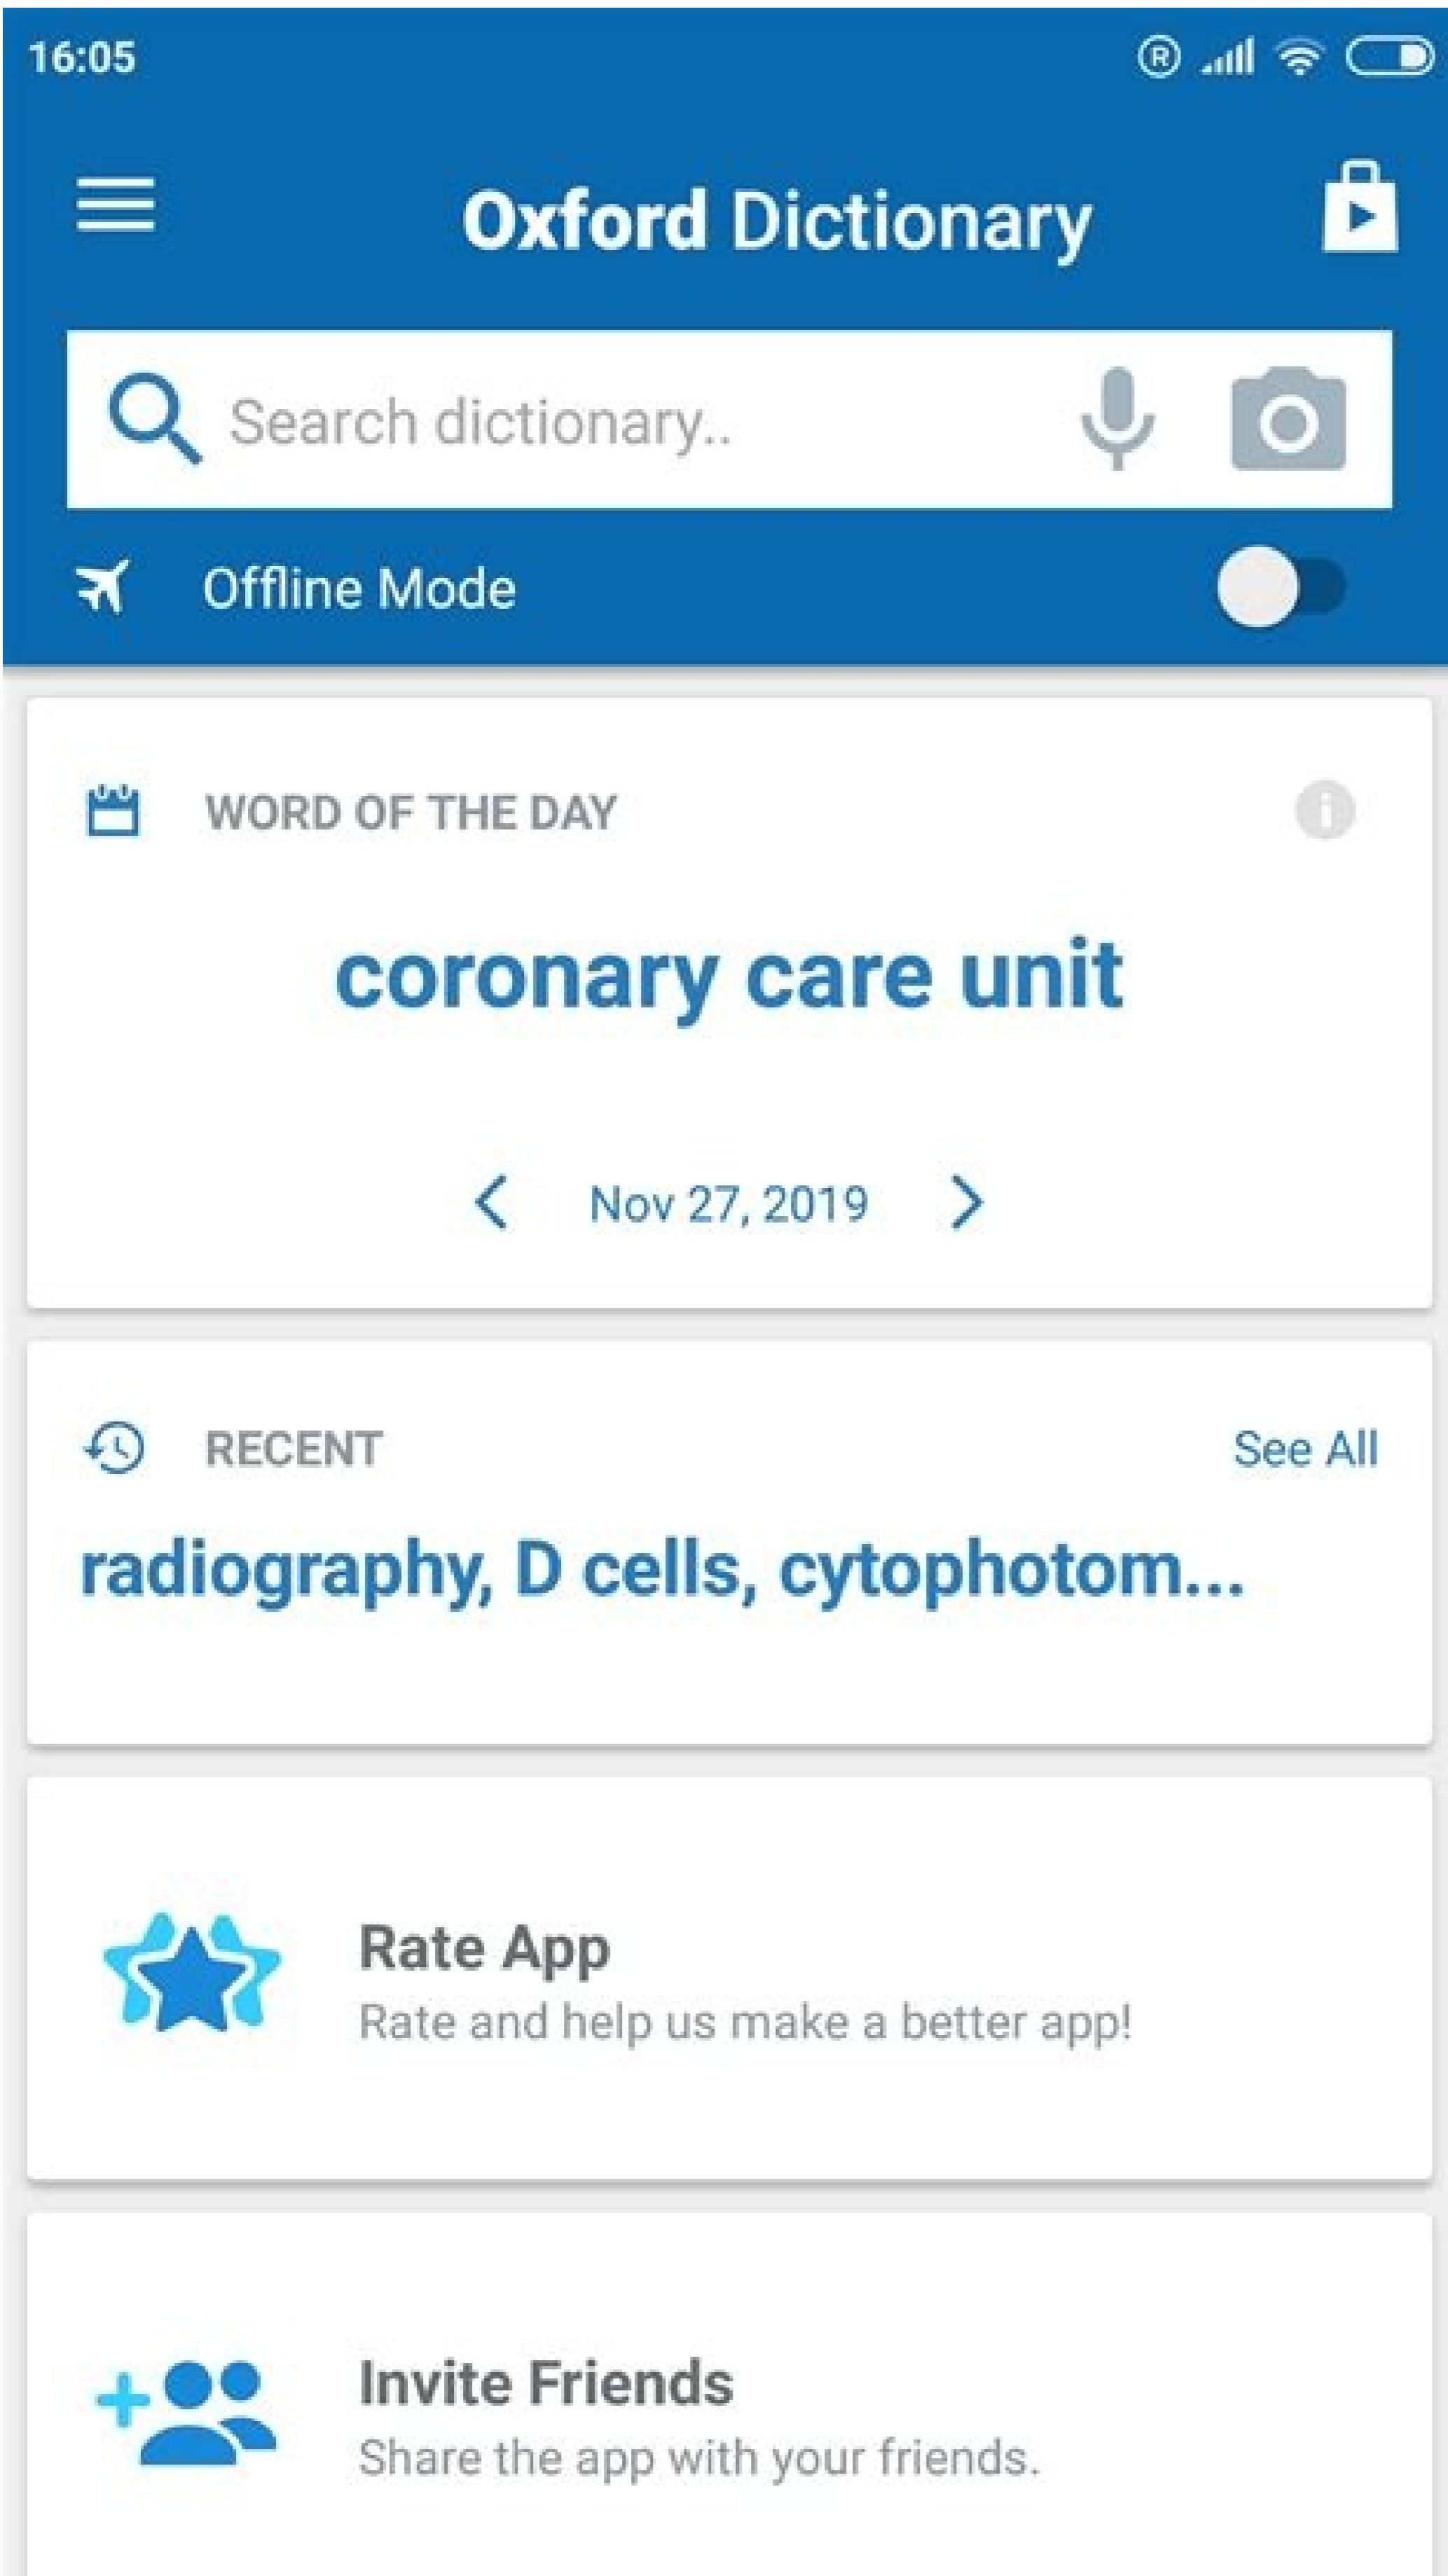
16:05

Oxford Dictionary

Search dictionary..

Offline Mode

WORD OF THE DAY

coronary care unit

Nov 27, 2019

RECENT

See All

radiography, D cells, cytophotom...

Rate App
Rate and help us make a better app!

Invite Friends
Share the app with your friends.